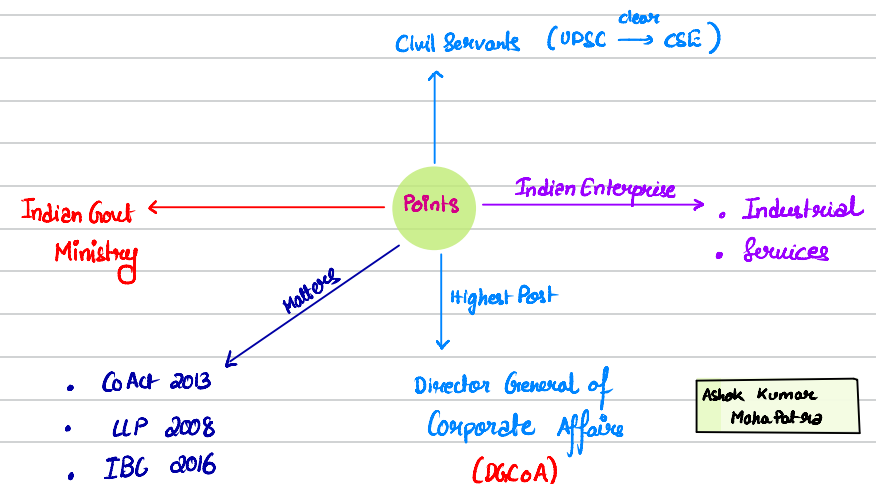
Civil Servants (UPSC $\xrightarrow{\text{clear}}$ CSE)

Points

Indian Govt Ministry

Indian Enterprise

• Industrial
• Services

Matters

Highest Post

• Co Act 2013
• LLP 2008
• IBC 2016

Director General of Corporate Affairs (DGCoA)

Ashok Kumar Mahapatra